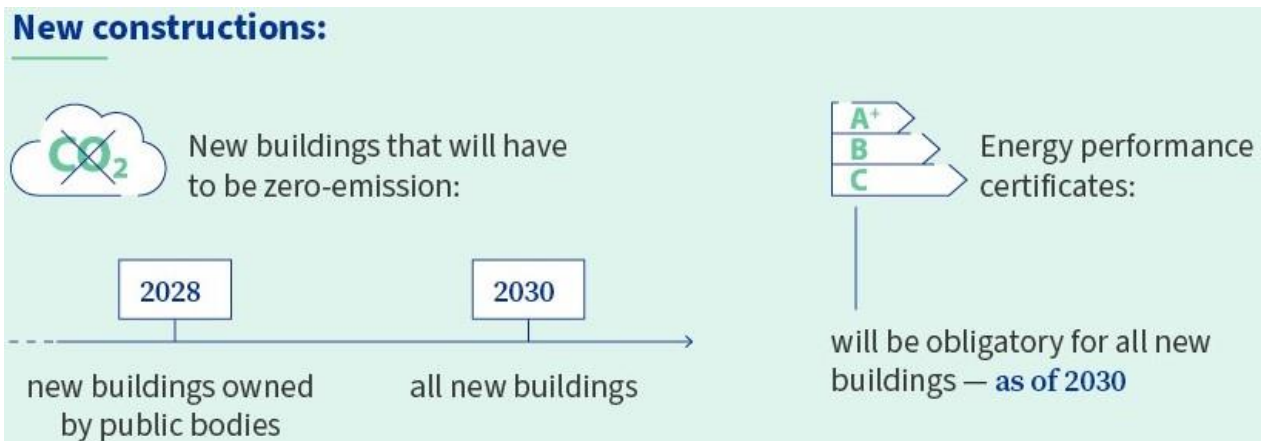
New constructions:

$CO_2$

New buildings that will have to be zero-emission:

2028

2030

new buildings owned by public bodies

all new buildings

A+
B
C

Energy performance certificates:

will be obligatory for all new buildings — as of 2030